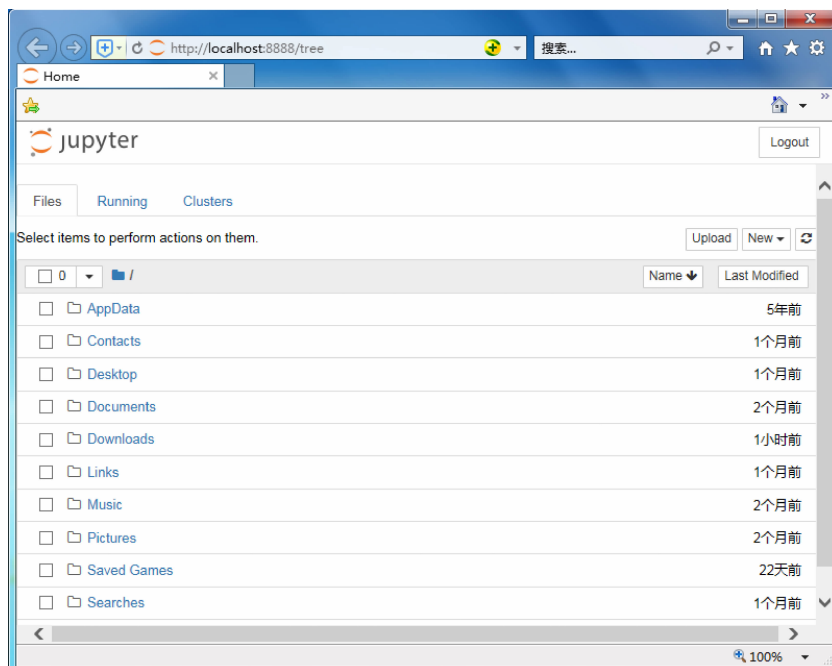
http://localhost:8888/tree

搜索...

Home

jupyter

Logout

Files Running Clusters

Select items to perform actions on them.

Upload New

0 /

Name Last Modified

| | |
|---|---|
| AppData | 5年前 |
| Contacts | 1个月前 |
| Desktop | 1个月前 |
| Documents | 2个月前 |
| Downloads | 1小时前 |
| Links | 1个月前 |
| Music | 2个月前 |
| Pictures | 2个月前 |
| Saved Games | 22天前 |
| Searches | 1个月前 |

100%